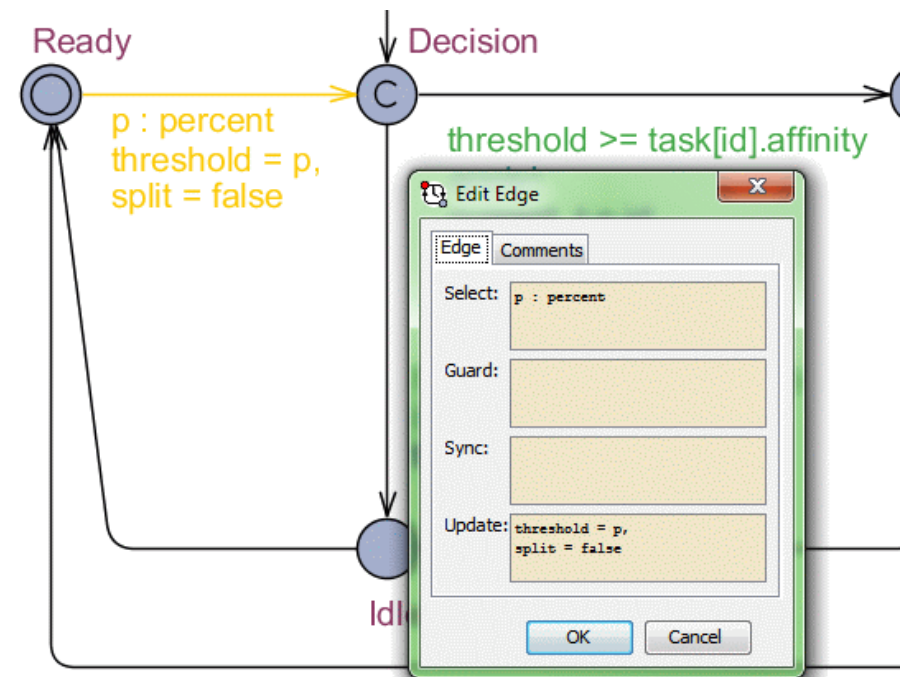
Ready

Decision

C

p : percent
threshold = p,
split = false

threshold >= task[id].affinity

Edit Edge

X

Edge

Comments

Select:

p : percent

Guard:

Sync:

Update:

threshold = p,
split = false

OK

Cancel

Idl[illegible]